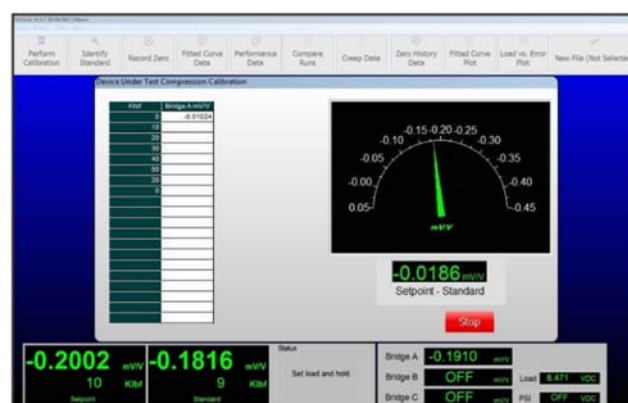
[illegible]

Perform Calibration | Identify Standard | Record Zero | Fitted Curve Data | Performance Data | Compare Runs | Creep Data | Zero History Data | Fitted Curve Plot | Load vs. Error Plot | New File (Not Selecte

Device Under Test Compression Calibration

| Klbf | Bridge A mV/V |
|---|---|
| 0 | -0.01024 |
| 10 | |
| 20 | |
| 30 | |
| 40 | |
| 50 | |
| 20 | |
| 0 | |

-0.15 -0.20 -0.25
-0.10
-0.30
-0.05
-0.35
-0.00
-0.40
0.05
-0.45
mV/V

-0.0186 mV/V
Setpoint - Standard

Stop

-0.2002 mV/V
10 Klbf
Setpoint

-0.1816 mV/V
9 Klbf
Standard

Status
Set load and hold

Bridge A -0.1910 mV/V
Bridge B OFF mV/V
Bridge C OFF mV/V
Load 8.471 VDC
PSI OFF VDC